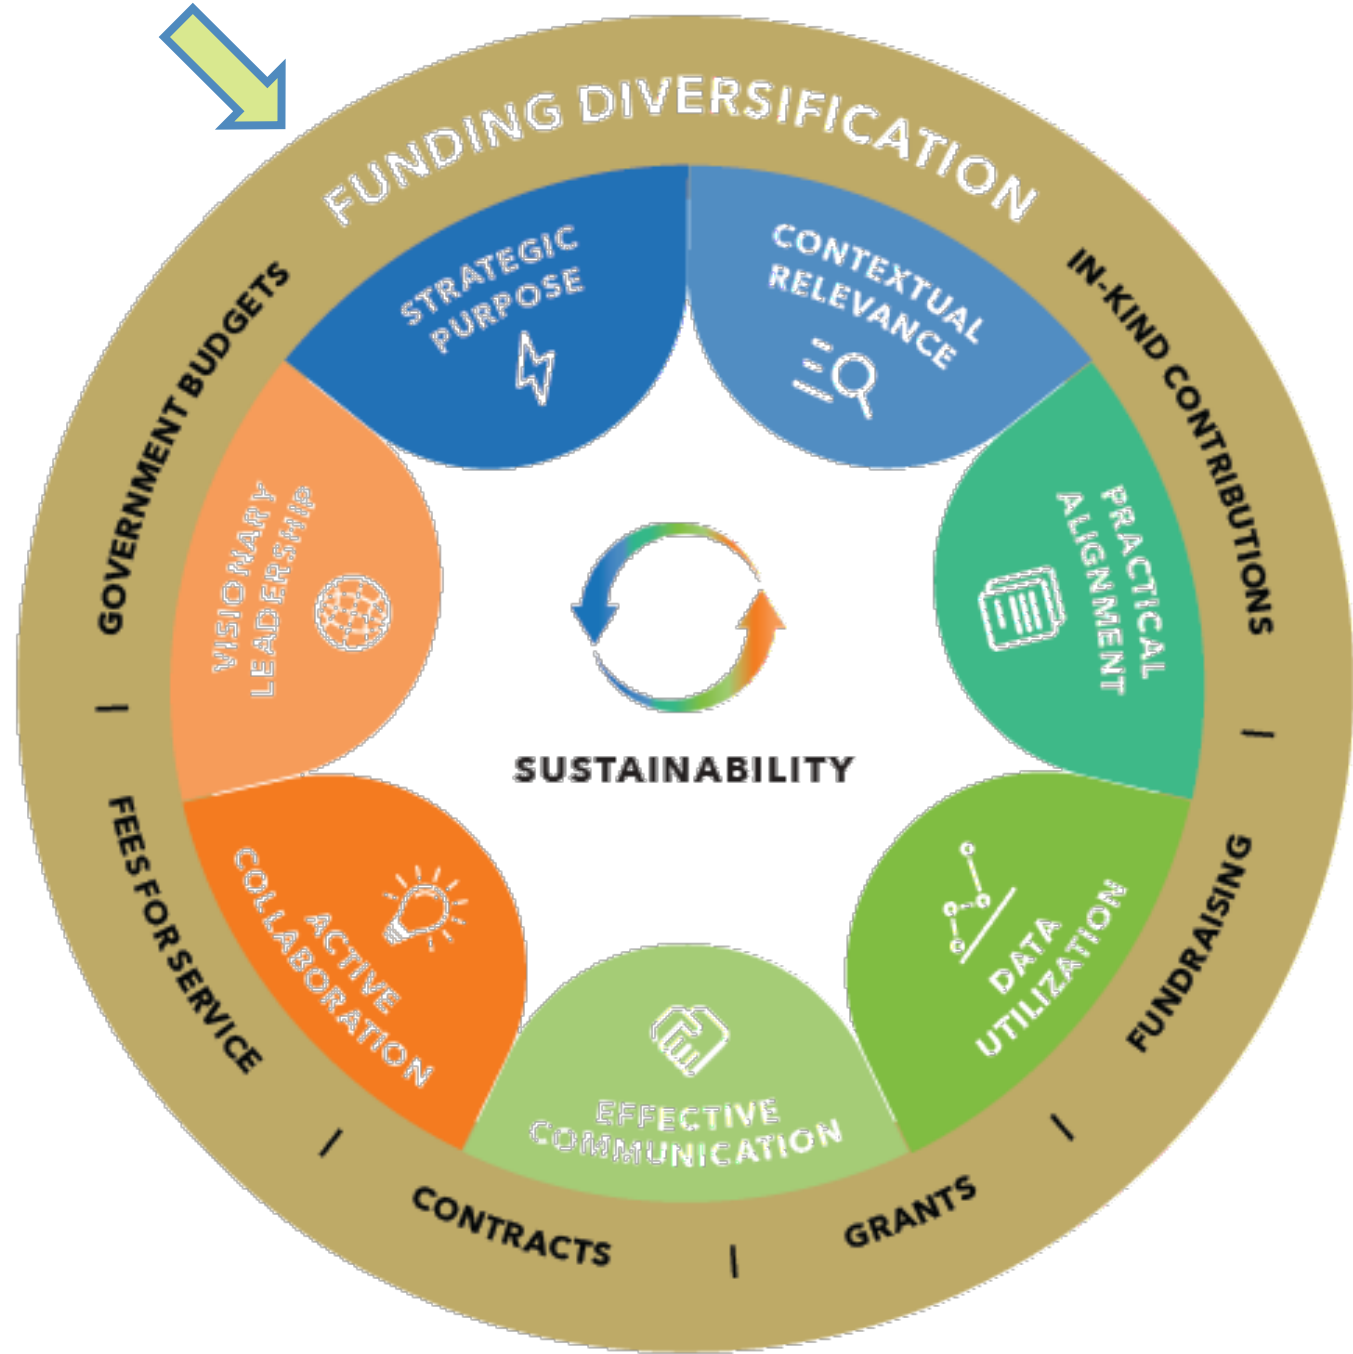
FUNDING DIVERSIFICATION

IN-KIND CONTRIBUTIONS

FUNDRAISING

GRANTS

CONTRACTS

FEES FOR SERVICE

GOVERNMENT BUDGETS

STRATEGIC PURPOSE

CONTEXTUAL RELEVANCE

PRACTICAL ALIGNMENT

DATA UTILIZATION

EFFECTIVE COMMUNICATION

ACTIVE COLLABORATION

VISIONARY LEADERSHIP

SUSTAINABILITY